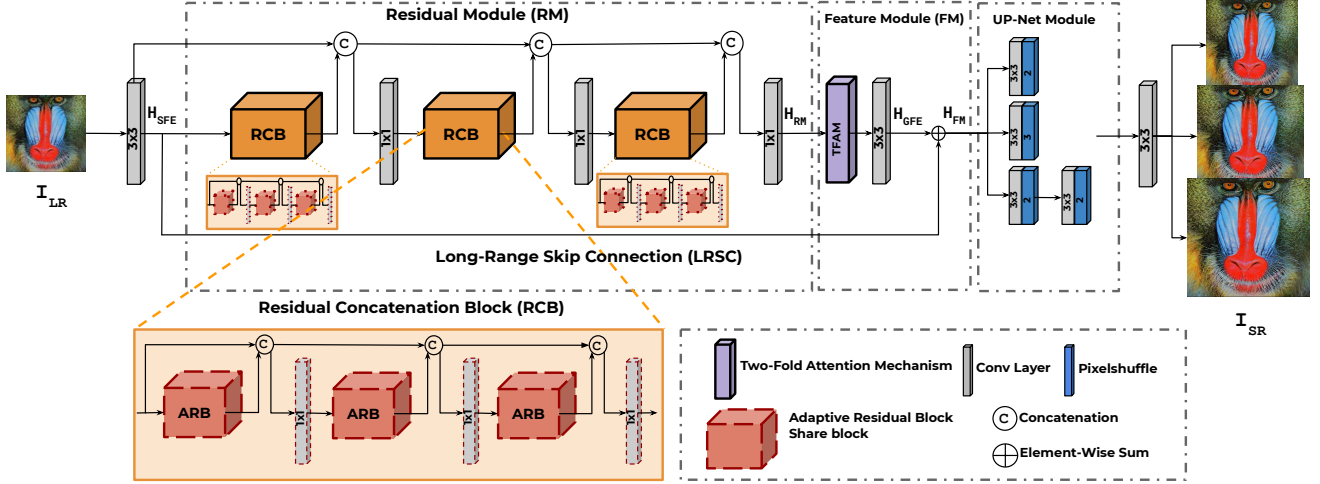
Residual Module (RM)

Feature Module (FM)

UP-Net Module

$I_{LR}$

3x3

$H_{SFE}$

RCB

C

1x1

RCB

C

1x1

RCB

C

1x1

$H_{RM}$

TFAM

3x3

$H_{GFE}$

$H_{FM}$

3x3 2

3x3 2

3x3 2

3x3 2

3x3

$I_{SR}$

Long-Range Skip Connection (LRSC)

Residual Concatenation Block (RCB)

ARB

C

1x1

ARB

C

1x1

ARB

C

1x1

Two-Fold Attention Mechanism

Conv Layer

Pixelshuffle

Adaptive Residual Block
Share block

C Concatenation

Element-Wise Sum